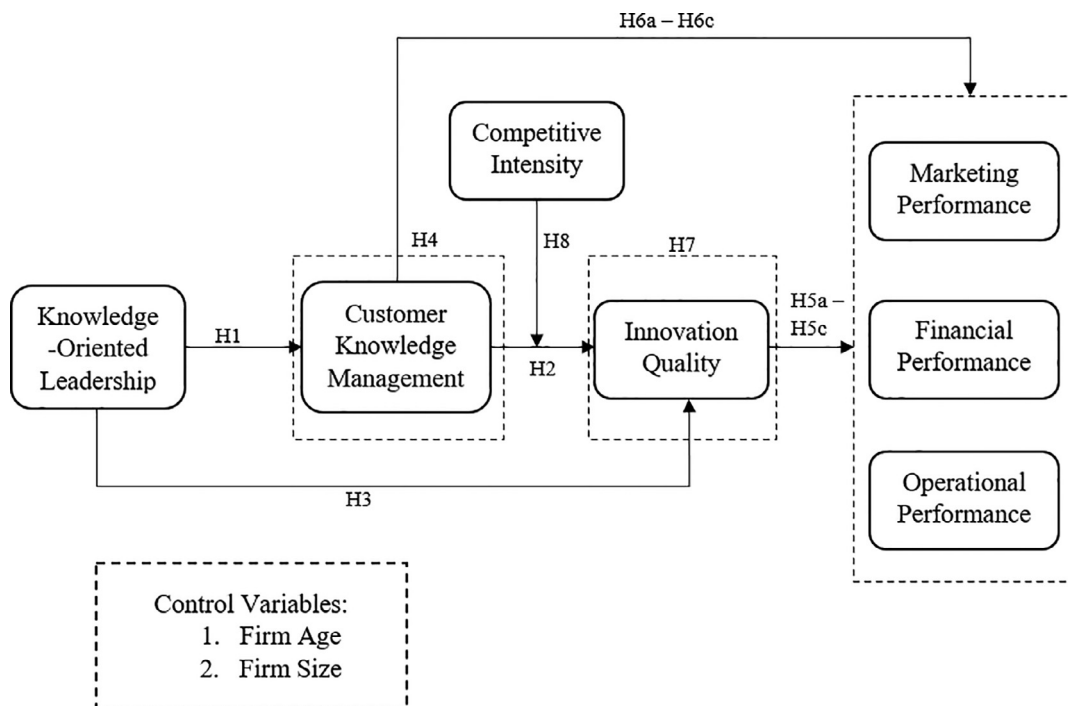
H6a – H6c

Competitive Intensity

H8

H4

H7

Marketing Performance

Knowledge -Oriented Leadership

H1

Customer Knowledge Management

H2

Innovation Quality

H5a – H5c

Financial Performance

H3

Operational Performance

Control Variables:
1. Firm Age
2. Firm Size